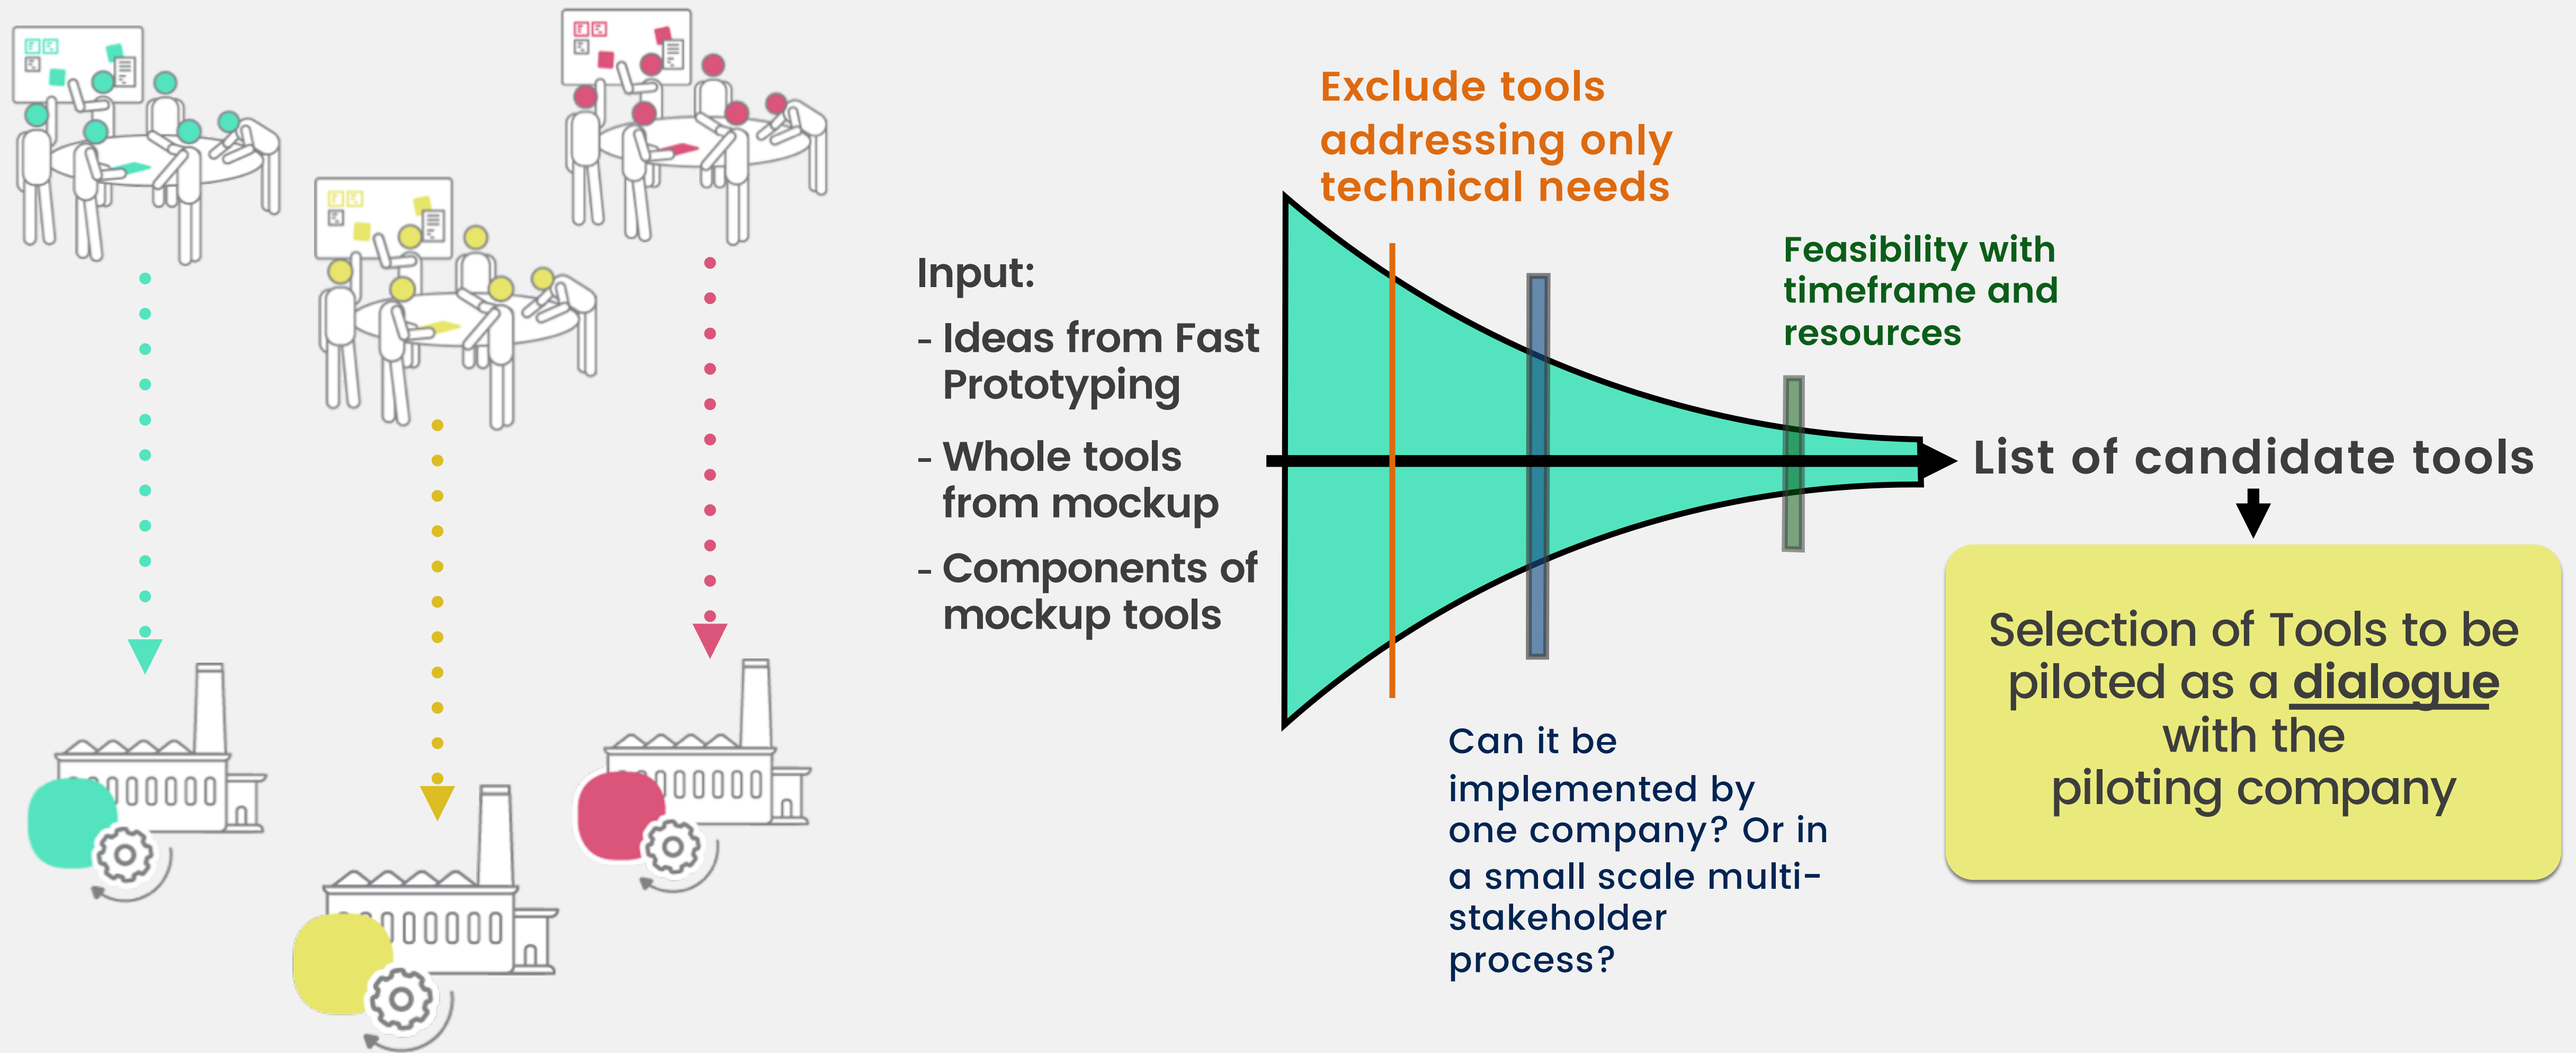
Input:

- Ideas from Fast Prototyping

- Whole tools from mockup

- Components of mockup tools

Exclude tools addressing only technical needs

Feasibility with timeframe and resources

Can it be implemented by one company? Or in a small scale multi-stakeholder process?

List of candidate tools

Selection of Tools to be piloted as a dialogue with the piloting company